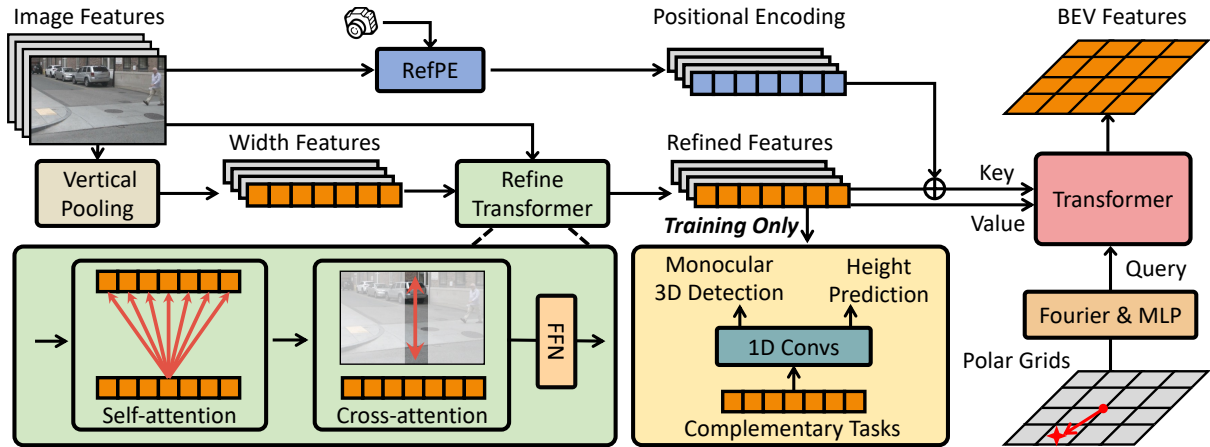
Image Features

Positional Encoding

BEV Features

RefPE

Width Features

Refined Features

Vertical Pooling

Refine Transformer

Key

Transformer

Value

Training Only

Query

Monocular 3D Detection

Height Prediction

Fourier & MLP

1D Convs

Polar Grids

FFN

Self-attention

Cross-attention

Complementary Tasks